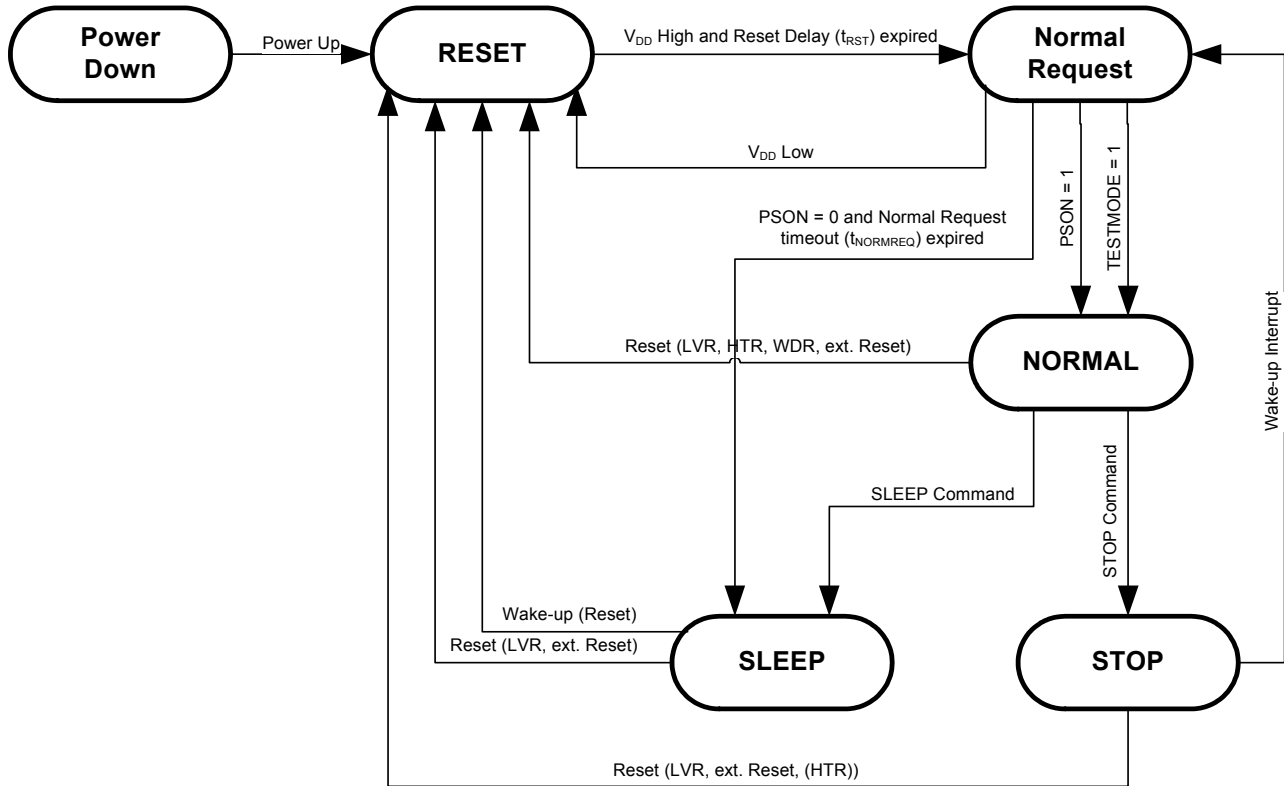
Power Down

Power Up

RESET

$V_{DD}$ High and Reset Delay ($t_{RST}$) expired

Normal Request

$V_{DD}$ Low

PSON = 0 and Normal Request timeout ($t_{NORMREQ}$) expired

PSON = 1

TESTMODE = 1

Wake-up Interrupt

Reset (LVR, HTR, WDR, ext. Reset)

NORMAL

SLEEP Command

STOP Command

Wake-up (Reset)

Reset (LVR, ext. Reset)

SLEEP

STOP

Reset (LVR, ext. Reset, (HTR))